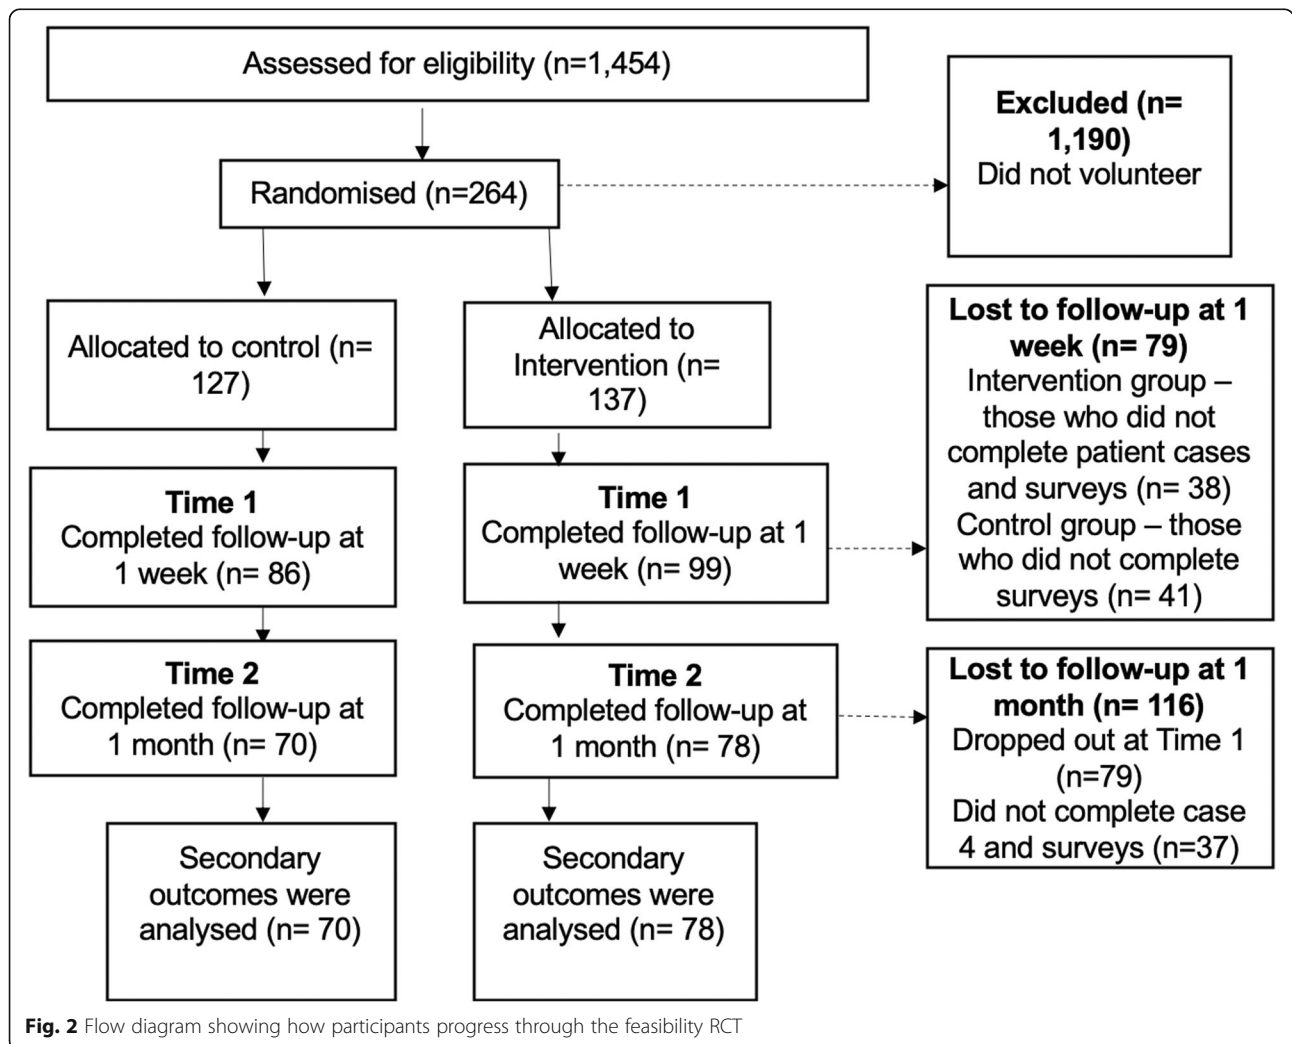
Assessed for eligibility (n=1,454)

Excluded (n= 1,190)
Did not volunteer

Randomised (n=264)

Allocated to control (n= 127)

Allocated to Intervention (n= 137)

Lost to follow-up at 1 week (n= 79)
Intervention group – those who did not complete patient cases and surveys (n= 38)
Control group – those who did not complete surveys (n= 41)

Time 1
Completed follow-up at 1 week (n= 86)

Time 1
Completed follow-up at 1 week (n= 99)

Time 2
Completed follow-up at 1 month (n= 70)

Time 2
Completed follow-up at 1 month (n= 78)

Lost to follow-up at 1 month (n= 116)
Dropped out at Time 1 (n=79)
Did not complete case 4 and surveys (n=37)

Secondary outcomes were analysed (n= 70)

Secondary outcomes were analysed (n= 78)

Fig. 2 Flow diagram showing how participants progress through the feasibility RCT